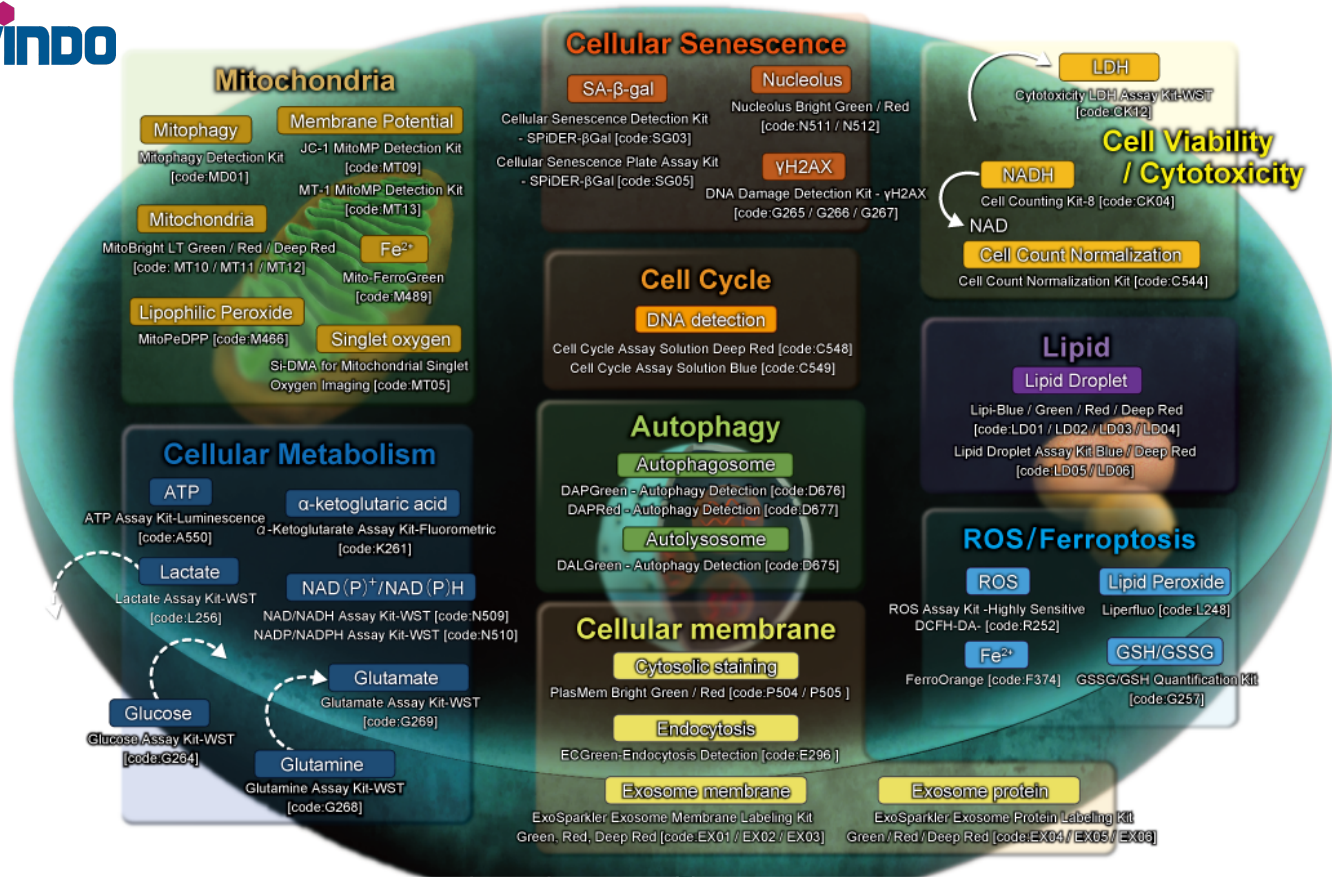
INDO

Mitochondria

Mitophagy
Mitophagy Detection Kit [code:MD01]

Membrane Potential
JC-1 MitoMP Detection Kit [code:MT09]
MT-1 MitoMP Detection Kit [code:MT13]

Mitochondria
MitoBright LT Green / Red / Deep Red [code: MT10 / MT11 / MT12]

$Fe^{2+}$
Mito-FerroGreen [code:M489]

Lipophilic Peroxide
MitoPeDPP [code:M466]

Singlet oxygen
Si-DMA for Mitochondrial Singlet Oxygen Imaging [code:MT05]

Cellular Senescence

SA-β-gal
Cellular Senescence Detection Kit - SPiDER-βGal [code:SG03]
Cellular Senescence Plate Assay Kit - SPiDER-βGal [code:SG05]

Nucleolus
Nucleolus Bright Green / Red [code:N511 / N512]

γH2AX
DNA Damage Detection Kit - γH2AX [code:G265 / G266 / G267]

Cell Cycle

DNA detection
Cell Cycle Assay Solution Deep Red [code:C548]
Cell Cycle Assay Solution Blue [code:C549]

Autophagy

Autophagosome
DAPGreen - Autophagy Detection [code:D676]
DAPRed - Autophagy Detection [code:D677]

Autolysosome
DALGreen - Autophagy Detection [code:D675]

Cellular membrane

Cytosolic staining
PlasMem Bright Green / Red [code:P504 / P505 ]

Endocytosis
ECGreen-Endocytosis Detection [code:E296 ]

Exosome membrane
ExoSparkler Exosome Membrane Labeling Kit Green, Red, Deep Red [code:EX01 / EX02 / EX03]

Exosome protein
ExoSparkler Exosome Protein Labeling Kit Green / Red / Deep Red [code:EX04 / EX05 / EX06]

LDH
Cytotoxicity LDH Assay Kit-WST [code:CK12]

Cell Viability / Cytotoxicity

NADH
Cell Counting Kit-8 [code:CK04]
NAD

Cell Count Normalization
Cell Count Normalization Kit [code:C544]

Lipid

Lipid Droplet
Lipi-Blue / Green / Red / Deep Red [code:LD01 / LD02 / LD03 / LD04]
Lipid Droplet Assay Kit Blue / Deep Red [code:LD05 / LD06]

ROS/Ferroptosis

ROS
ROS Assay Kit -Highly Sensitive DCFH-DA- [code:R252]

Lipid Peroxide
Liperfluo [code:L248]

$Fe^{2+}$
FerroOrange [code:F374]

GSH/GSSG
GSSG/GSH Quantification Kit [code:G257]

Cellular Metabolism

ATP
ATP Assay Kit-Luminescence [code:A550]

α-ketoglutaric acid
α-Ketoglutarate Assay Kit-Fluorometric [code:K261]

Lactate
Lactate Assay Kit-WST [code:L256]

NAD(P)$^+$/NAD(P)H
NAD/NADH Assay Kit-WST [code:N509]
NADP/NADPH Assay Kit-WST [code:N510]

Glutamate
Glutamate Assay Kit-WST [code:G269]

Glucose
Glucose Assay Kit-WST [code:G264]

Glutamine
Glutamine Assay Kit-WST [code:G268]